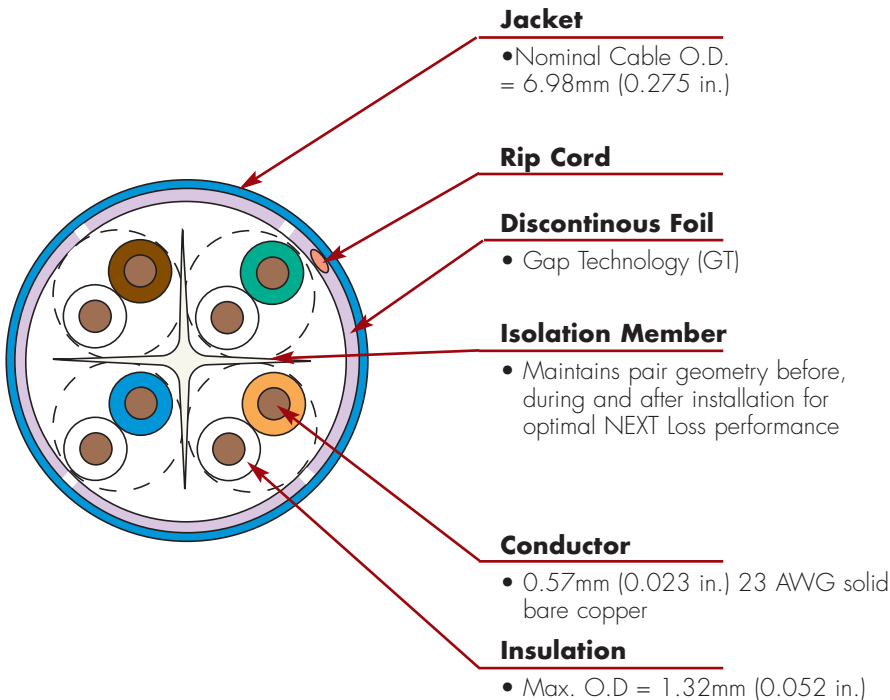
**Jacket**

•Nominal Cable O.D. = 6.98mm (0.275 in.)

**Rip Cord**

**Discontinous Foil**

• Gap Technology (GT)

**Isolation Member**

• Maintains pair geometry before, during and after installation for optimal NEXT Loss performance

**Conductor**

• 0.57mm (0.023 in.) 23 AWG solid bare copper

**Insulation**

• Max. O.D = 1.32mm (0.052 in.)